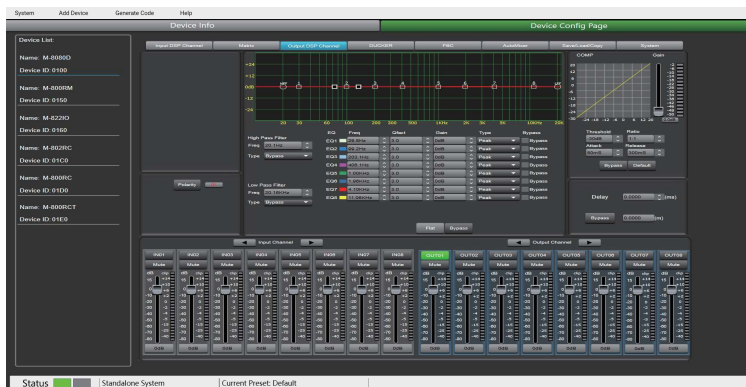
System Add Device Generate Code Help

Device Info

Device Config Page

Device List:

Name: M-8080D
Device ID: 0100

Name: M-800RM
Device ID: 0150

Name: M-822IO
Device ID: 0160

Name: M-802RC
Device ID: 01C0

Name: M-800RC
Device ID: 01D0

Name: M-800RCT
Device ID: 01E0

Input DSP Channel | Matrix | Output DSP Channel | DUCKER | FBC | AutoMixer | Save/Load/Copy | System

COMP

Gain

High Pass Filter
Freq 20.1Hz
Type Bypass

Low Pass Filter
Freq 20.16KHz
Type Bypass

Polarity

EQ Freq Qfact Gain Type Bypass
EQ1 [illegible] 2.0 0dB Peak Bypass
EQ2 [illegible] 2.0 0dB Peak Bypass
EQ3 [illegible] 2.0 0dB Peak Bypass
EQ4 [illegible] 2.0 0dB Peak Bypass
EQ5 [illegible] 2.0 0dB Peak Bypass
EQ6 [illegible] 2.0 0dB Peak Bypass
EQ7 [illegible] 2.0 0dB Peak Bypass
EQ8 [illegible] 2.0 0dB Peak Bypass

Flat Bypass

Threshold Ratio
Attack Release
Bypass Default

Delay 0.0000 (ms)
Bypass 0.0000 (m)

Input Channel

Output Channel

IN01 IN02 IN03 IN04 IN05 IN06 IN07 IN08 OUT01 OUT02 OUT03 OUT04 OUT05 OUT06 OUT07 OUT08

Mute Mute Mute Mute Mute Mute Mute Mute Mute Mute Mute Mute Mute Mute Mute Mute

0dB 0dB 0dB 0dB 0dB 0dB 0dB 0dB 0dB 0dB 0dB 0dB 0dB 0dB 0dB 0dB

Status | Standalone System | Current Preset: Default